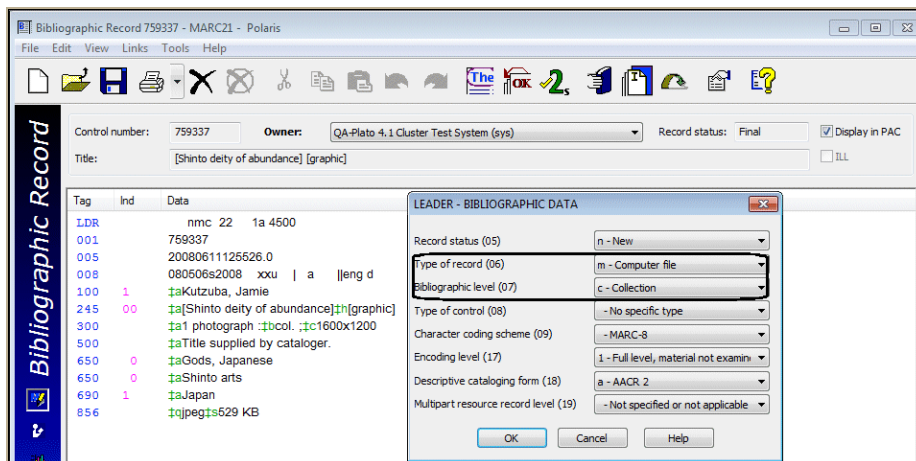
Bibliographic Record 759337 - MARC21 - Polaris

File Edit View Links Tools Help

Bibliographic Record

Control number: 759337 Owner: QA-Plato 4.1 Cluster Test System (sys) Record status: Final Display in PAC

Title: [Shinto deity of abundance] [graphic] ILL

| Tag | Ind | Data |
|---|---|---|
| LDR | | nmc 22 1a 4500 |
| 001 | | 759337 |
| 005 | | 20080611125526.0 |
| 008 | | 080506s2008 xxu \| a \|\|eng d |
| 100 | 1 | ‡aKutzuba, Jamie |
| 245 | 00 | ‡a[Shinto deity of abundance]‡h[graphic] |
| 300 | | ‡a1 photograph :‡bcol. ;‡c1600x1200 |
| 500 | | ‡aTitle supplied by cataloger. |
| 650 | 0 | ‡aGods, Japanese |
| 650 | 0 | ‡aShinto arts |
| 690 | 1 | ‡aJapan |
| 856 | | ‡qjpeg‡s529 KB |

LEADER - BIBLIOGRAPHIC DATA

Record status (05) n - New
Type of record (06) m - Computer file
Bibliographic level (07) c - Collection
Type of control (08) - No specific type
Character coding scheme (09) - MARC-8
Encoding level (17) 1 - Full level, material not examin
Descriptive cataloging form (18) a - AACR 2
Multipart resource record level (19) - Not specified or not applicable

OK Cancel Help